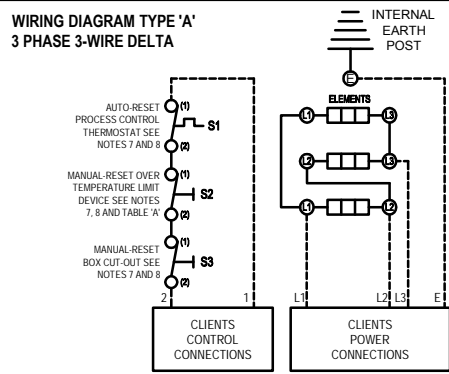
WIRING DIAGRAM TYPE 'A'
3 PHASE 3-WIRE DELTA

INTERNAL EARTH POST

E

AUTO-RESET PROCESS CONTROL THERMOSTAT SEE NOTES 7 AND 8

(1)
S1
(2)

MANUAL-RESET OVER TEMPERATURE LIMIT DEVICE SEE NOTES 7, 8 AND TABLE 'A'

(1)
S2
(2)

MANUAL-RESET BOX CUT-OUT SEE NOTES 7 AND 8

(1)
S3
(2)

ELEMENTS

L1 L3
L2 L3
L1 L2

2 1

L1 L2 L3 E

CLIENTS CONTROL CONNECTIONS

CLIENTS POWER CONNECTIONS